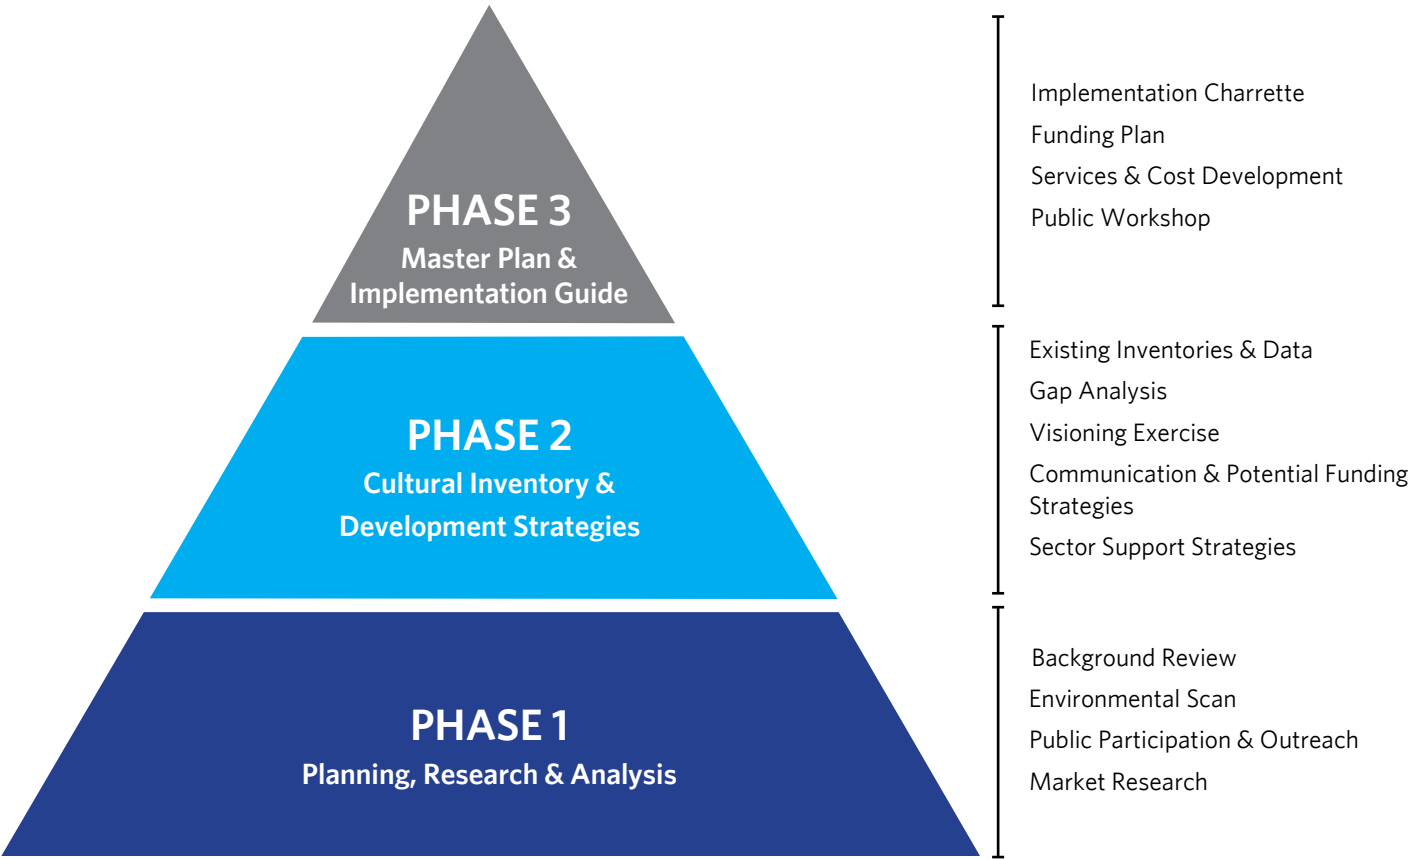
PHASE 3
Master Plan & Implementation Guide

Implementation Charrette
Funding Plan
Services & Cost Development
Public Workshop

PHASE 2
Cultural Inventory & Development Strategies

Existing Inventories & Data
Gap Analysis
Visioning Exercise
Communication & Potential Funding Strategies
Sector Support Strategies

PHASE 1
Planning, Research & Analysis

Background Review
Environmental Scan
Public Participation & Outreach
Market Research